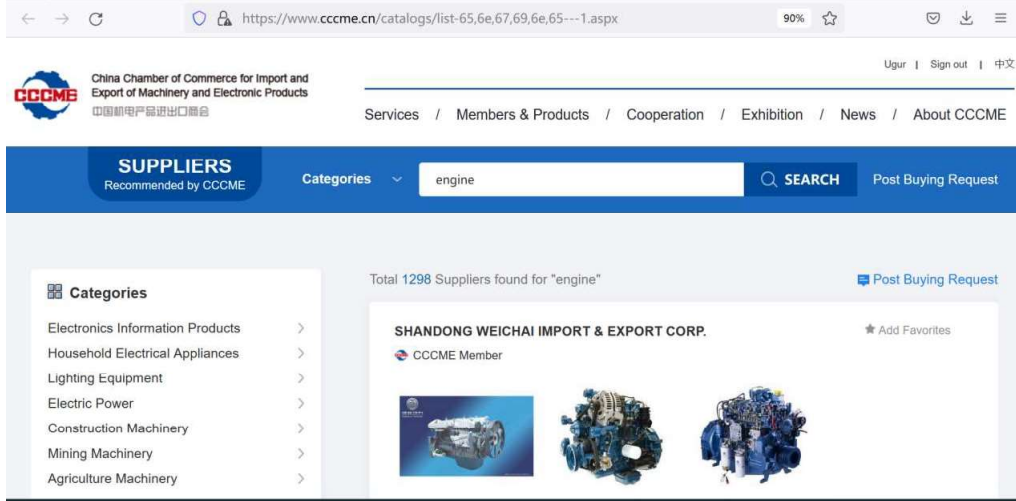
https://www.cccme.cn/catalogs/list-65,6e,67,69,6e,65---1.aspx

90%

Ugur | Sign out | 中文

CCCME

China Chamber of Commerce for Import and Export of Machinery and Electronic Products
中国机电产品进出口商会

Services / Members & Products / Cooperation / Exhibition / News / About CCCME

SUPPLIERS
Recommended by CCCME

Categories

engine

SEARCH

Post Buying Request

Categories

Electronics Information Products
Household Electrical Appliances
Lighting Equipment
Electric Power
Construction Machinery
Mining Machinery
Agriculture Machinery

Total 1298 Suppliers found for "engine"

Post Buying Request

SHANDONG WEICHAI IMPORT & EXPORT CORP.

Add Favorites

CCCME Member